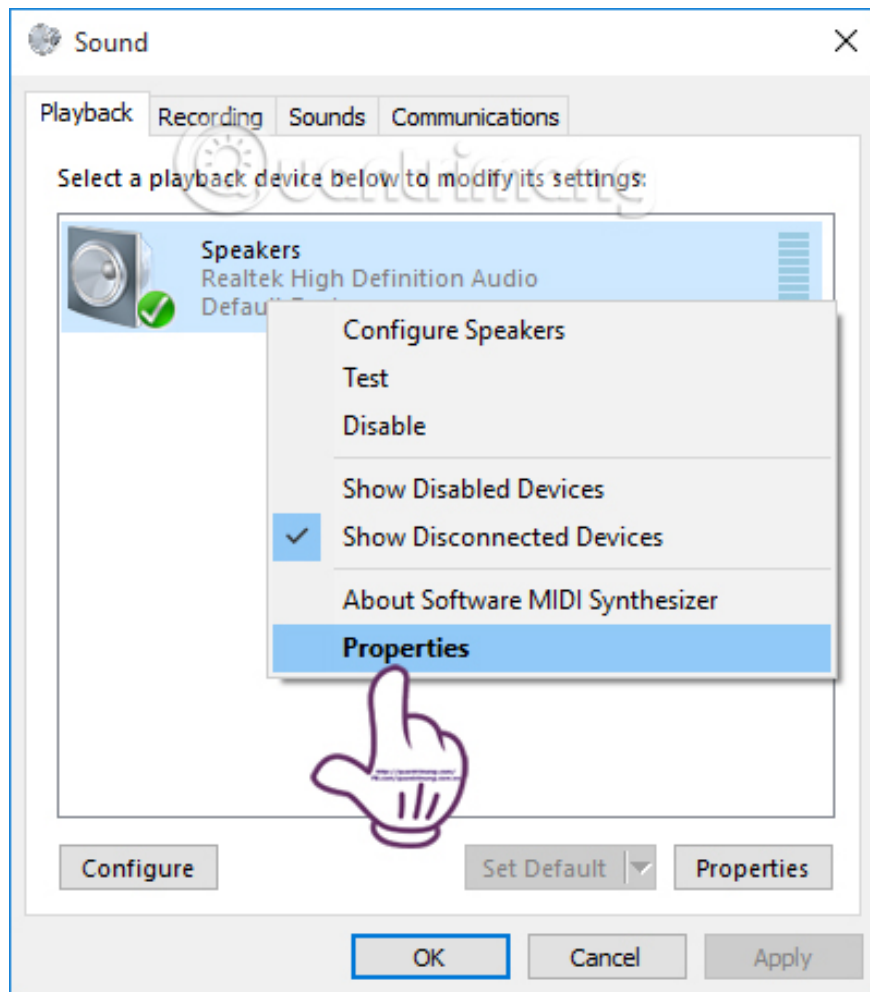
Sound

Playback Recording Sounds Communications

Select a playback device below to modify its settings:

Speakers
Realtek High Definition Audio
Default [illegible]

Configure Speakers
Test
Disable
Show Disabled Devices
Show Disconnected Devices
About Software MIDI Synthesizer
Properties

Configure
Set Default
Properties

OK Cancel Apply